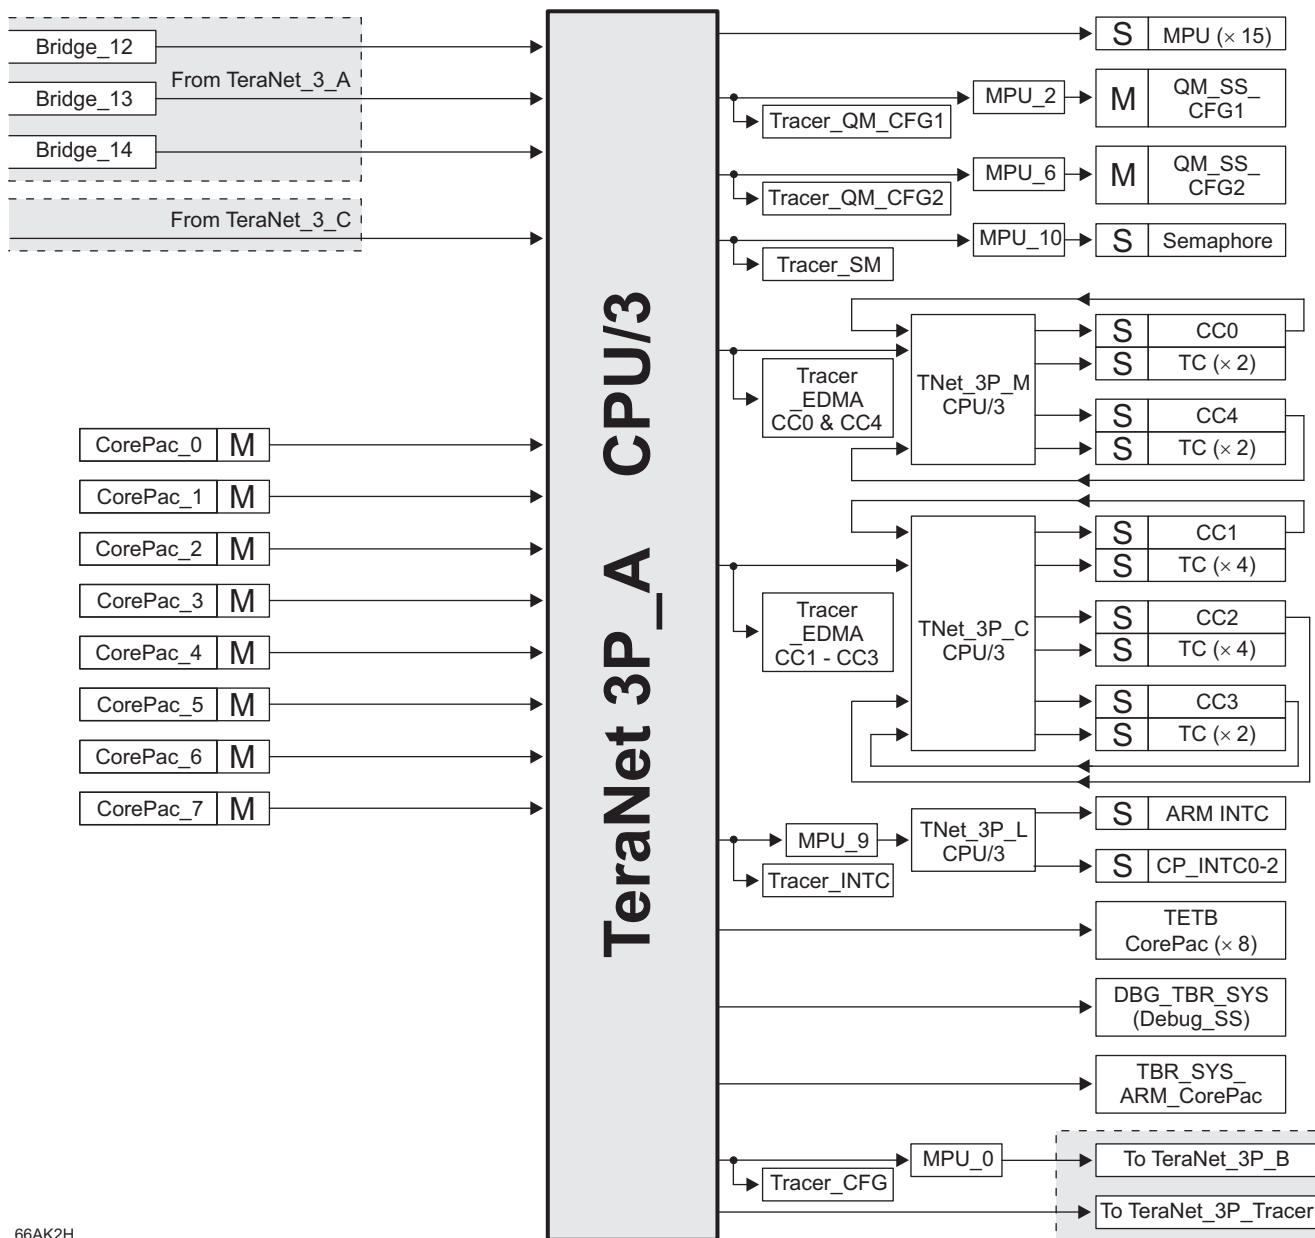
Bridge_12
From TeraNet_3_A
Bridge_13
Bridge_14
From TeraNet_3_C

CorePac_0 M
CorePac_1 M
CorePac_2 M
CorePac_3 M
CorePac_4 M
CorePac_5 M
CorePac_6 M
CorePac_7 M

TeraNet 3P_A CPU/3

S MPU (× 15)
Tracer_QM_CFG1
MPU_2
M QM_SS_CFG1
Tracer_QM_CFG2
MPU_6
M QM_SS_CFG2
Tracer_SM
MPU_10
S Semaphore

Tracer _EDMA CC0 & CC4
TNet_3P_M CPU/3
S CC0
S TC (× 2)
S CC4
S TC (× 2)

Tracer _EDMA CC1 - CC3
TNet_3P_C CPU/3
S CC1
S TC (× 4)
S CC2
S TC (× 4)
S CC3
S TC (× 2)

MPU_9
Tracer_INTC
TNet_3P_L CPU/3
S ARM INTC
S CP_INTC0-2

TETB CorePac (× 8)
DBG_TBR_SYS (Debug_SS)
TBR_SYS_ ARM_CorePac

Tracer_CFG
MPU_0
To TeraNet_3P_B
To TeraNet_3P_Tracer

66AK2H